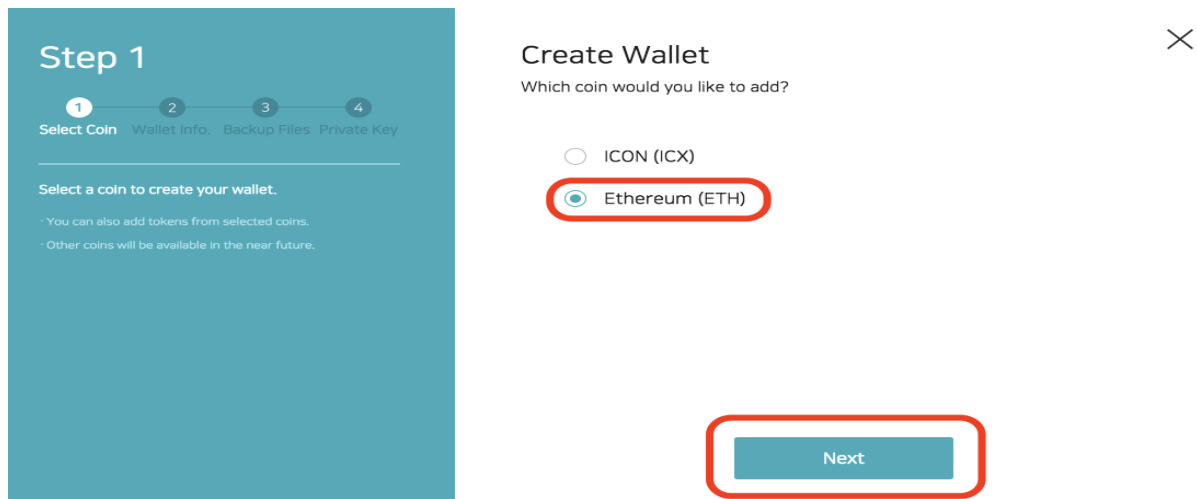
Step 1

1 Select Coin
2 Wallet Info.
3 Backup Files
4 Private Key

Select a coin to create your wallet.

· You can also add tokens from selected coins.
· Other coins will be available in the near future.

Create Wallet

Which coin would you like to add?

ICON (ICX)

Ethereum (ETH)

Next